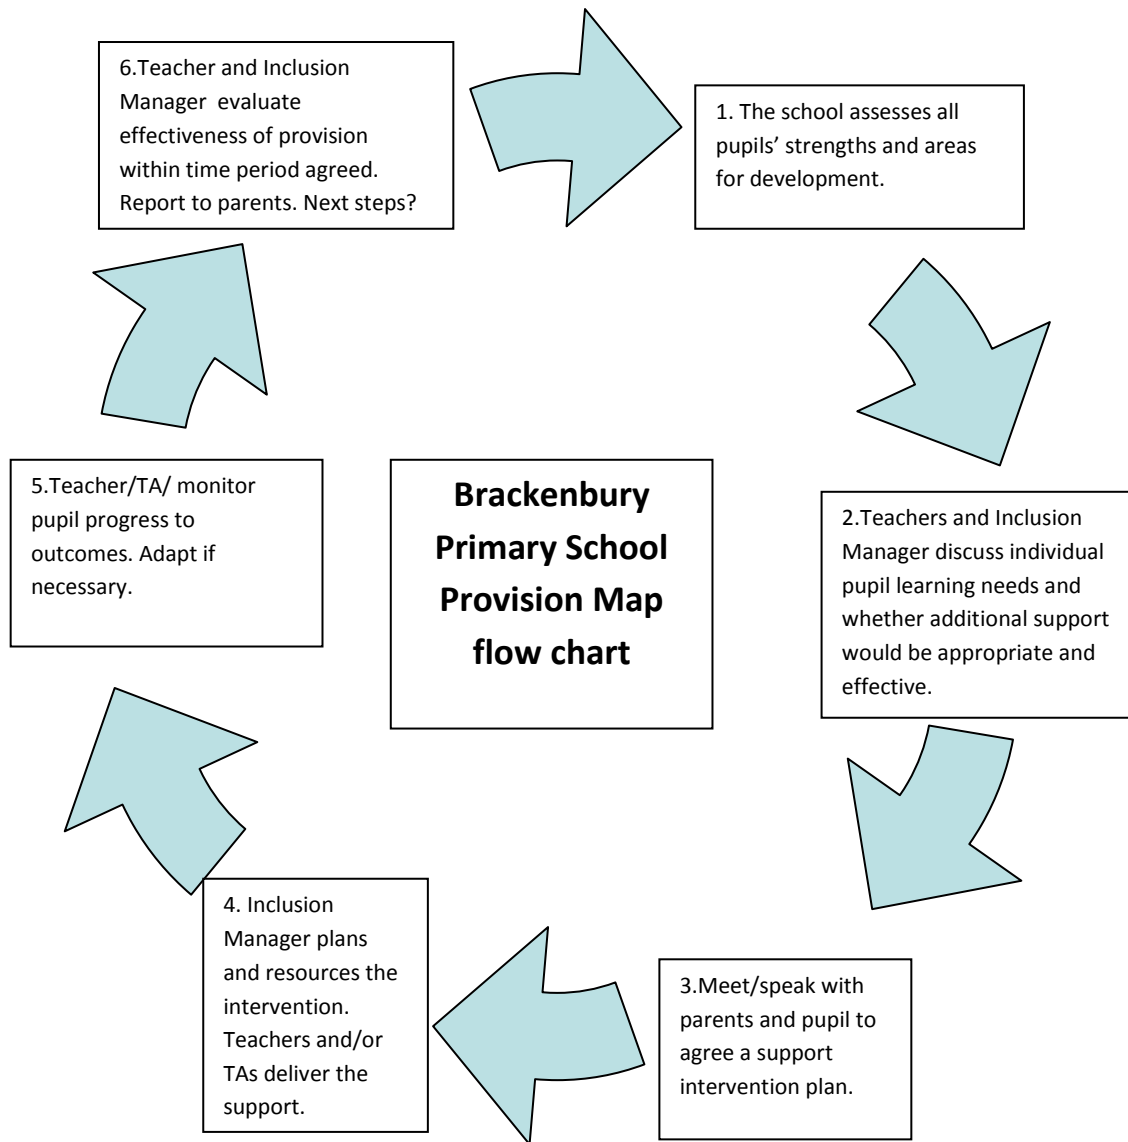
6.Teacher and Inclusion Manager evaluate effectiveness of provision within time period agreed. Report to parents. Next steps?

1. The school assesses all pupils' strengths and areas for development.

Brackenbury Primary School Provision Map flow chart

5.Teacher/TA/ monitor pupil progress to outcomes. Adapt if necessary.

2.Teachers and Inclusion Manager discuss individual pupil learning needs and whether additional support would be appropriate and effective.

4. Inclusion Manager plans and resources the intervention. Teachers and/or TAs deliver the support.

3.Meet/speak with parents and pupil to agree a support intervention plan.